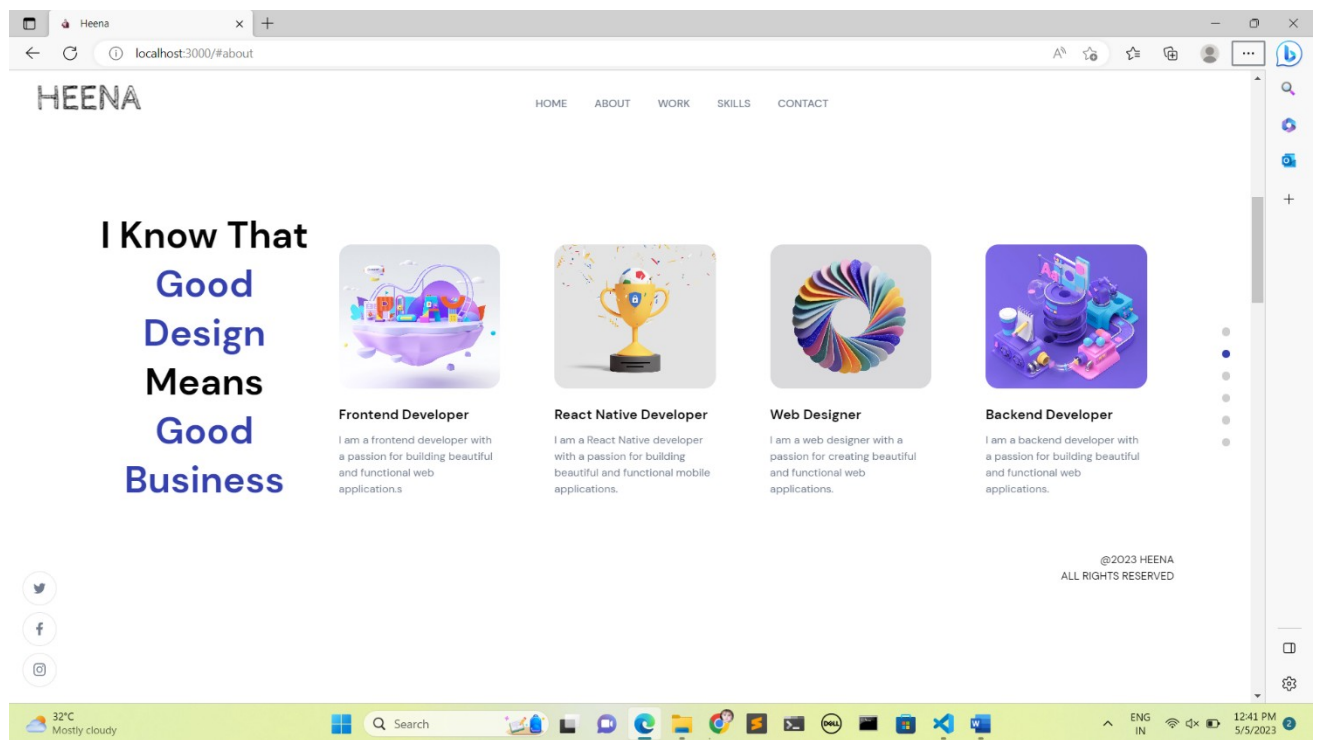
Heena

localhost:3000/#about

HEENA

HOME ABOUT WORK SKILLS CONTACT

I Know That Good Design Means Good Business

Frontend Developer

I am a frontend developer with a passion for building beautiful and functional web application.s

React Native Developer

I am a React Native developer with a passion for building beautiful and functional mobile applications.

Web Designer

I am a web designer with a passion for creating beautiful and functional web applications.

Backend Developer

I am a backend developer with a passion for building beautiful and functional web applications.

@2023 HEENA
ALL RIGHTS RESERVED

32°C
Mostly cloudy

Search

ENG
IN

12:41 PM
5/5/2023